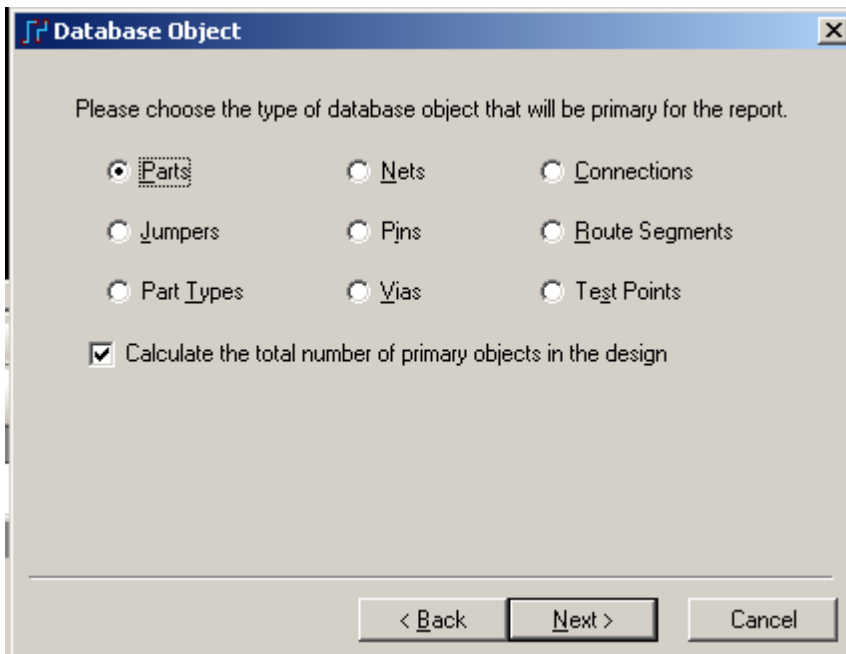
Database Object

Please choose the type of database object that will be primary for the report.

Parts
Nets
Connections
Jumpers
Pins
Route Segments
Part Types
Vias
Test Points

Calculate the total number of primary objects in the design

< Back
Next >
Cancel